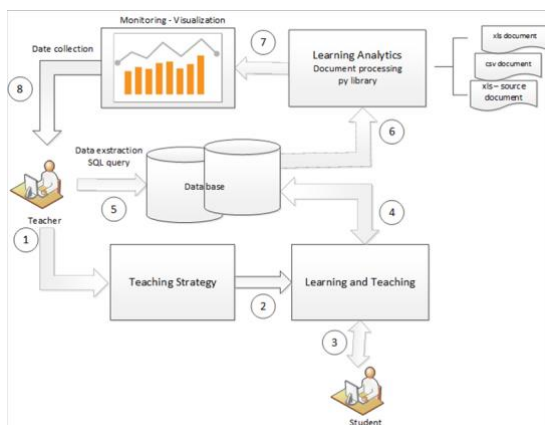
Monitoring - Visualization

7

Learning Analytics
Document processing
py library

xls document

csv document

xls – source document

Date collection

8

6

Data exstraction
SQL query

Data base

5

Teacher

4

1

Teaching Strategy

Learning and Teaching

2

3

Student